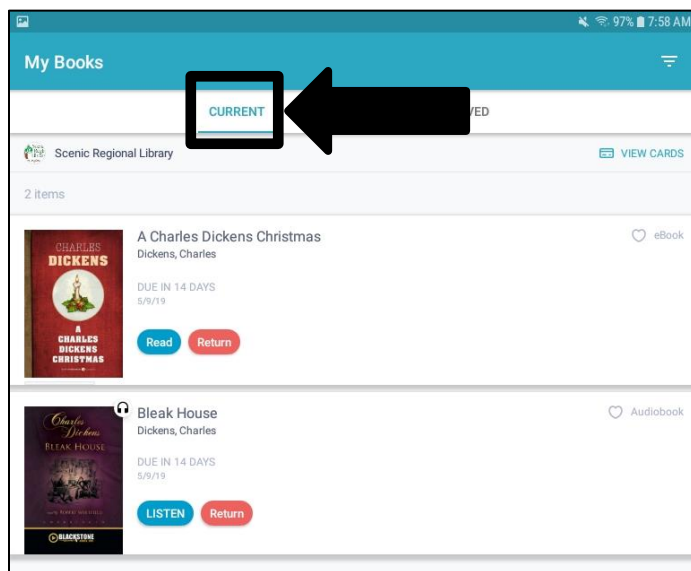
97% 7:58 AM

My Books

CURRENT

VED

Scenic Regional Library

VIEW CARDS

2 items

CHARLES DICKENS

A CHARLES DICKENS CHRISTMAS

A Charles Dickens Christmas

Dickens, Charles

DUE IN 14 DAYS

5/9/19

Read

Return

eBook

Charles Dickens

BLEAK HOUSE

BLACKSTONE

Bleak House

Dickens, Charles

DUE IN 14 DAYS

5/9/19

LISTEN

Return

Audiobook